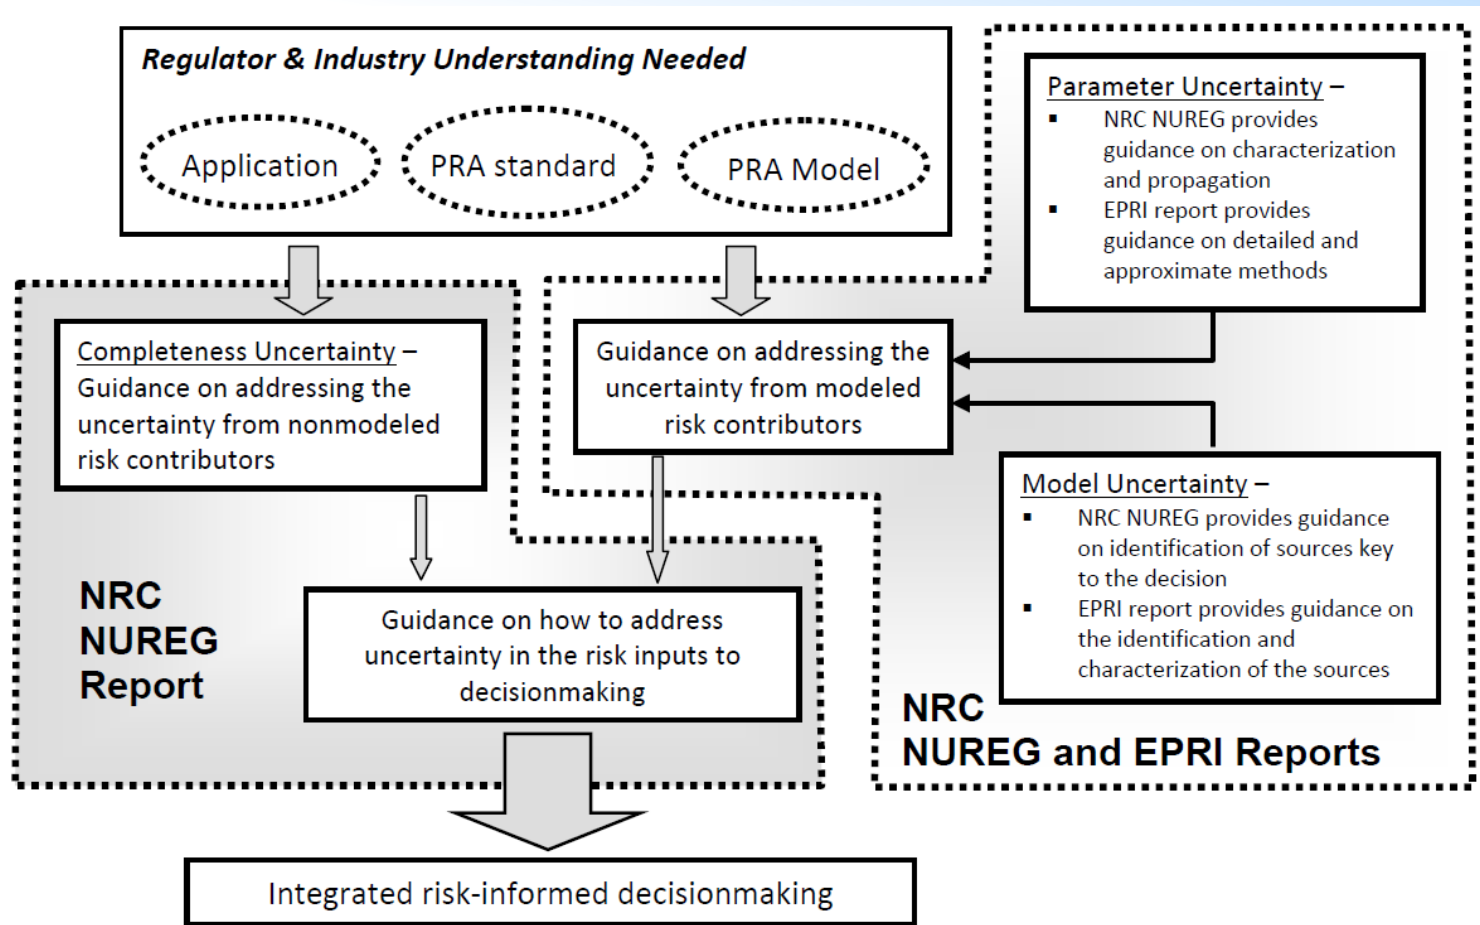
Regulator & Industry Understanding Needed

Application

PRA standard

PRA Model

Parameter Uncertainty –
- NRC NUREG provides guidance on characterization and propagation
- EPRI report provides guidance on detailed and approximate methods

Completeness Uncertainty – Guidance on addressing the uncertainty from nonmodeled risk contributors

Guidance on addressing the uncertainty from modeled risk contributors

Model Uncertainty –
- NRC NUREG provides guidance on identification of sources key to the decision
- EPRI report provides guidance on the identification and characterization of the sources

NRC NUREG Report

Guidance on how to address uncertainty in the risk inputs to decisionmaking

NRC NUREG and EPRI Reports

Integrated risk-informed decisionmaking